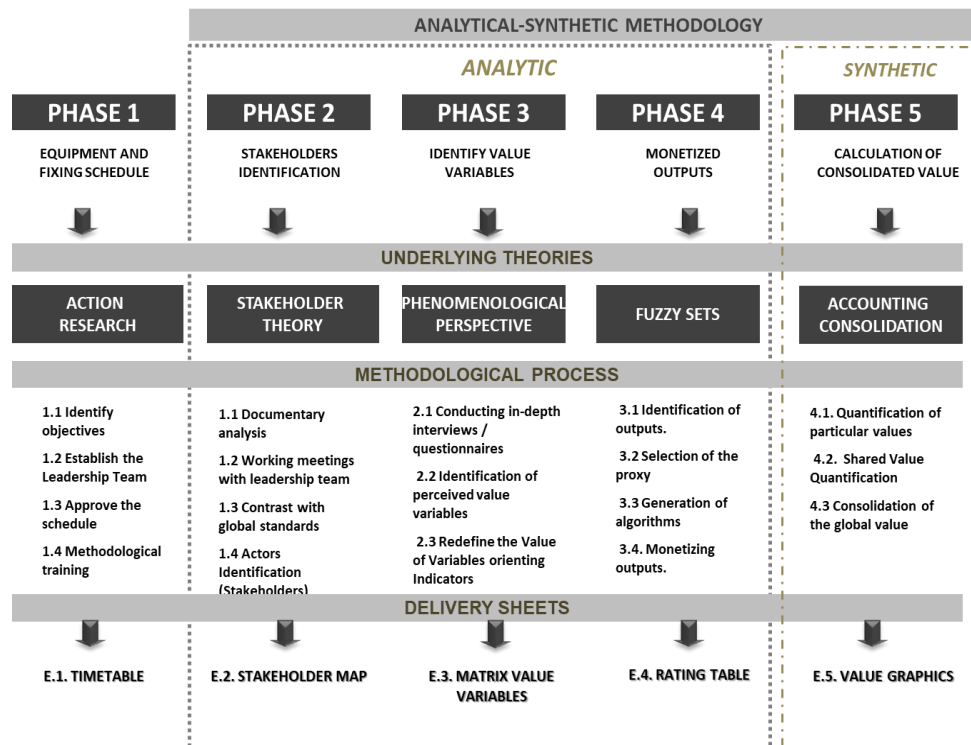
ANALYTICAL-SYNTHETIC METHODOLOGY

ANALYTIC

SYNTHETIC

PHASE 1

EQUIPMENT AND FIXING SCHEDULE

PHASE 2

STAKEHOLDERS IDENTIFICATION

PHASE 3

IDENTIFY VALUE VARIABLES

PHASE 4

MONETIZED OUTPUTS

PHASE 5

CALCULATION OF CONSOLIDATED VALUE

UNDERLYING THEORIES

ACTION RESEARCH

STAKEHOLDER THEORY

PHENOMENOLOGICAL PERSPECTIVE

FUZZY SETS

ACCOUNTING CONSOLIDATION

METHODOLOGICAL PROCESS

1.1 Identify objectives

1.2 Establish the Leadership Team

1.3 Approve the schedule

1.4 Methodological training

1.1 Documentary analysis

1.2 Working meetings with leadership team

1.3 Contrast with global standards

1.4 Actors Identification (Stakeholders)

2.1 Conducting in-depth interviews / questionnaires

2.2 Identification of perceived value variables

2.3 Redefine the Value of Variables orienting Indicators

3.1 Identification of outputs.

3.2 Selection of the proxy

3.3 Generation of algorithms

3.4. Monetizing outputs.

4.1. Quantification of particular values

4.2. Shared Value Quantification

4.3 Consolidation of the global value

DELIVERY SHEETS

E.1. TIMETABLE

E.2. STAKEHOLDER MAP

E.3. MATRIX VALUE VARIABLES

E.4. RATING TABLE

E.5. VALUE GRAPHICS